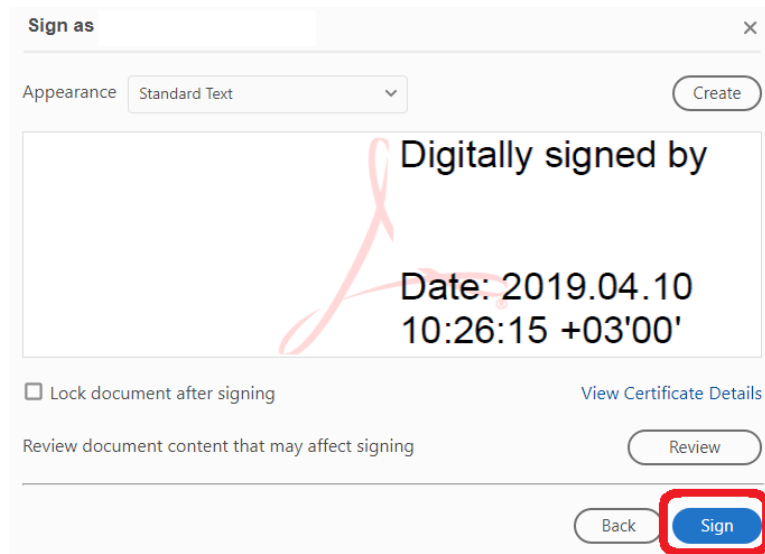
Sign as

×

Appearance Standard Text

Create

Digitally signed by

Date: 2019.04.10 10:26:15 +03'00'

Lock document after signing

View Certificate Details

Review document content that may affect signing

Review

Back

Sign